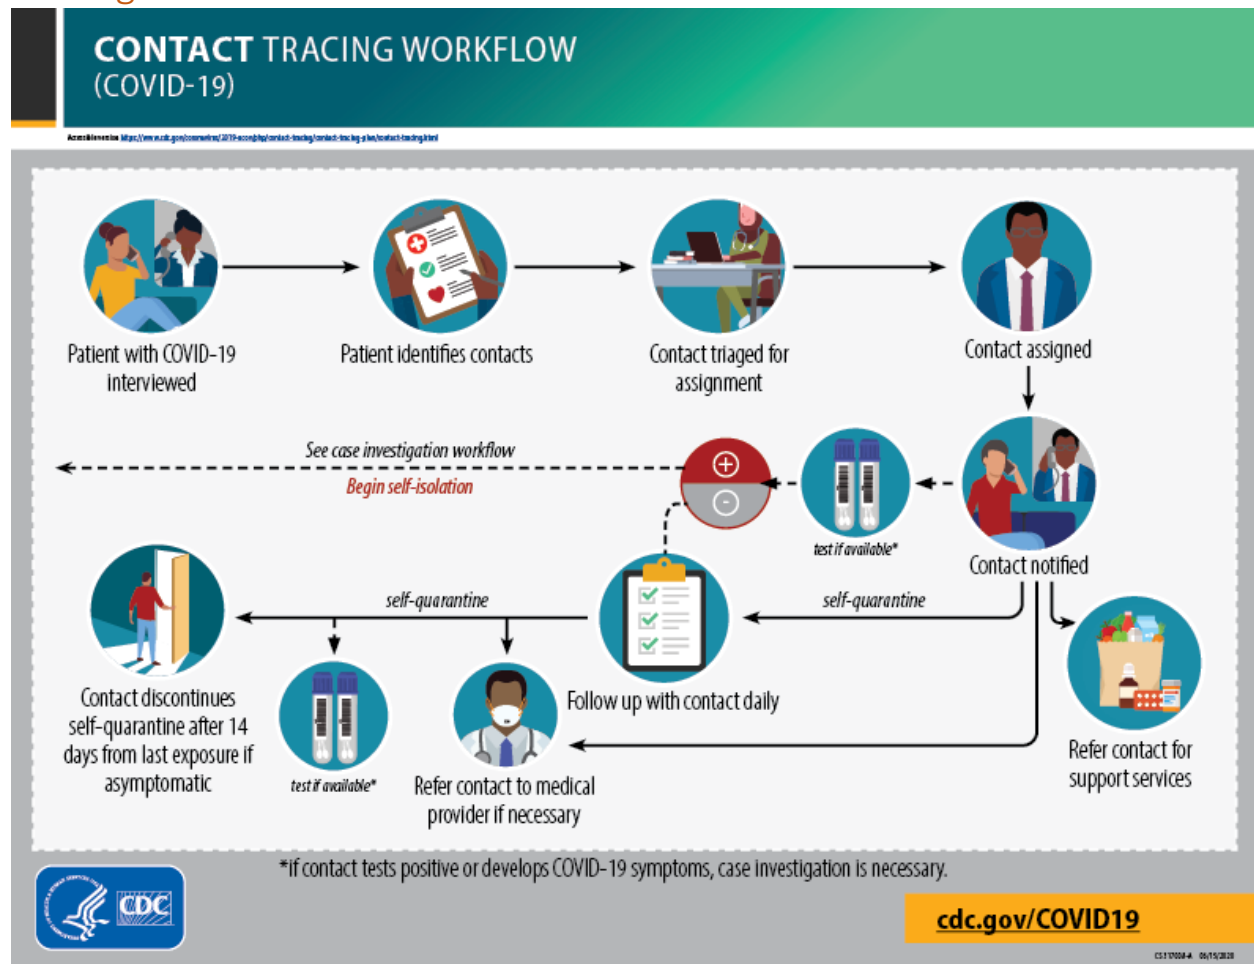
CONTACT TRACING WORKFLOW
(COVID-19)

Accessible version: https://www.cdc.gov/coronavirus/2019-ncov/php/contact-tracing/contact-tracing-plan/contact-tracing.html

Patient with COVID-19 interviewed

Patient identifies contacts

Contact triaged for assignment

Contact assigned

See case investigation workflow

Begin self-isolation

+

-

test if available*

Contact notified

self-quarantine

self-quarantine

Contact discontinues self-quarantine after 14 days from last exposure if asymptomatic

test if available*

Refer contact to medical provider if necessary

Follow up with contact daily

Refer contact for support services

*if contact tests positive or develops COVID-19 symptoms, case investigation is necessary.

CDC

cdc.gov/COVID19

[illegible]